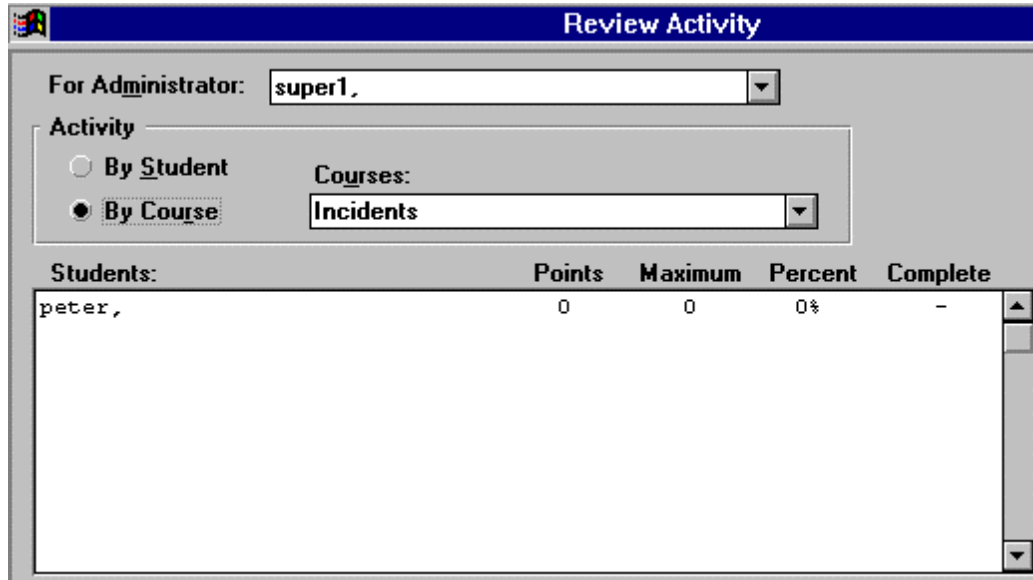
Review Activity

For Administrator: super1,

Activity

By Student

By Course

Courses:

Incidents

| Students: | Points | Maximum | Percent | Complete |
|---|---|---|---|---|
| peter, | 0 | 0 | 0% | - |